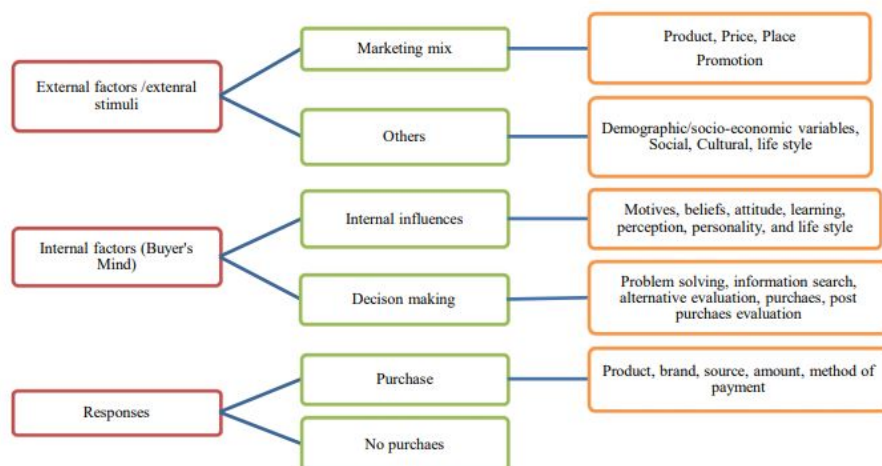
External factors /extenral stimuli

Marketing mix

Product, Price, Place
Promotion

Others

Demographic/socio-economic variables, Social, Cultural, life style

Internal factors (Buyer's Mind)

Internal influences

Motives, beliefs, attitude, learning, perception, personality, and life style

Decison making

Problem solving, information search, alternative evaluation, purchaes, post purchaes evaluation

Responses

Purchase

Product, brand, source, amount, method of payment

No purchaes